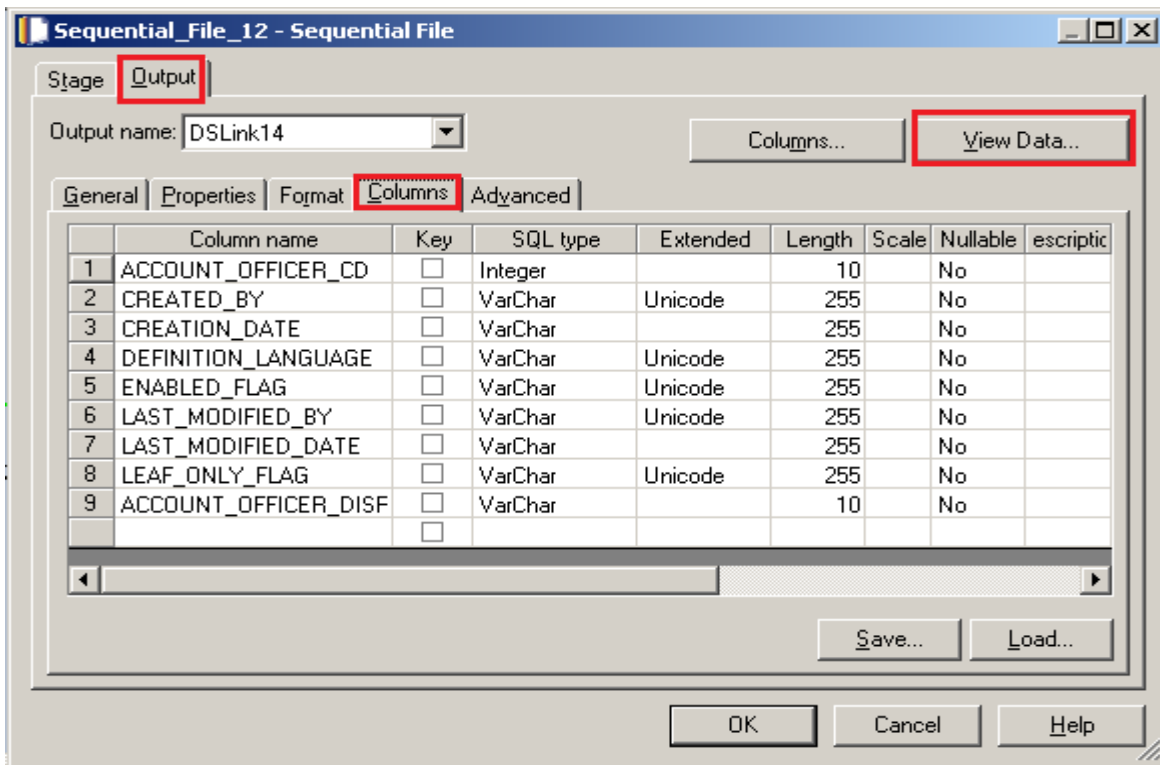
Sequential_File_12 - Sequential File

Stage | Output

Output name: DSLink14

Columns...

View Data...

General | Properties | Format | Columns | Advanced

| | Column name | Key | SQL type | Extended | Length | Scale | Nullable | escriptic |
|---|---|---|---|---|---|---|---|---|
| 1 | ACCOUNT_OFFICER_CD | ☐ | Integer | | 10 | | No | |
| 2 | CREATED_BY | ☐ | VarChar | Unicode | 255 | | No | |
| 3 | CREATION_DATE | ☐ | VarChar | | 255 | | No | |
| 4 | DEFINITION_LANGUAGE | ☐ | VarChar | Unicode | 255 | | No | |
| 5 | ENABLED_FLAG | ☐ | VarChar | Unicode | 255 | | No | |
| 6 | LAST_MODIFIED_BY | ☐ | VarChar | Unicode | 255 | | No | |
| 7 | LAST_MODIFIED_DATE | ☐ | VarChar | | 255 | | No | |
| 8 | LEAF_ONLY_FLAG | ☐ | VarChar | Unicode | 255 | | No | |
| 9 | ACCOUNT_OFFICER_DISF | ☐ | VarChar | | 10 | | No | |
| | | ☐ | | | | | | |

Save...

Load...

OK

Cancel

Help